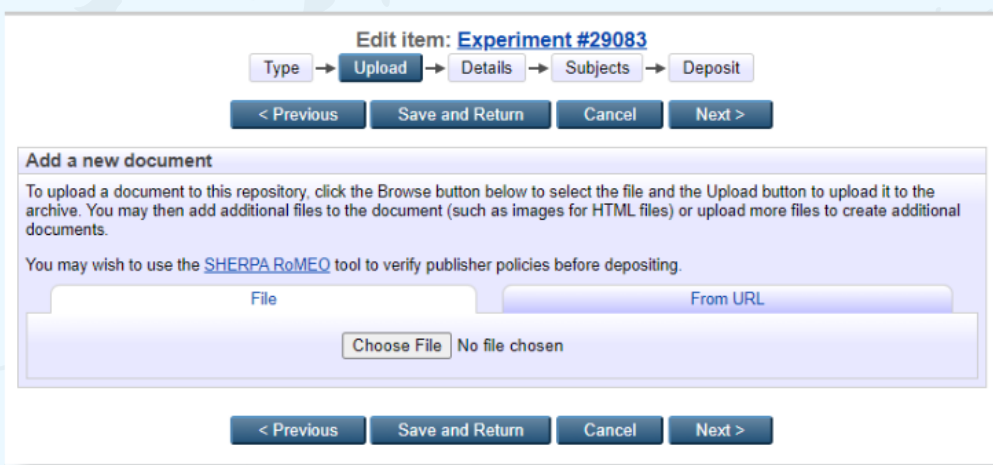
Edit item: Experiment #29083

Type → Upload → Details → Subjects → Deposit

< Previous | Save and Return | Cancel | Next >

Add a new document

To upload a document to this repository, click the Browse button below to select the file and the Upload button to upload it to the archive. You may then add additional files to the document (such as images for HTML files) or upload more files to create additional documents.

You may wish to use the SHERPA RoMEO tool to verify publisher policies before depositing.

File | From URL

Choose File No file chosen

< Previous | Save and Return | Cancel | Next >